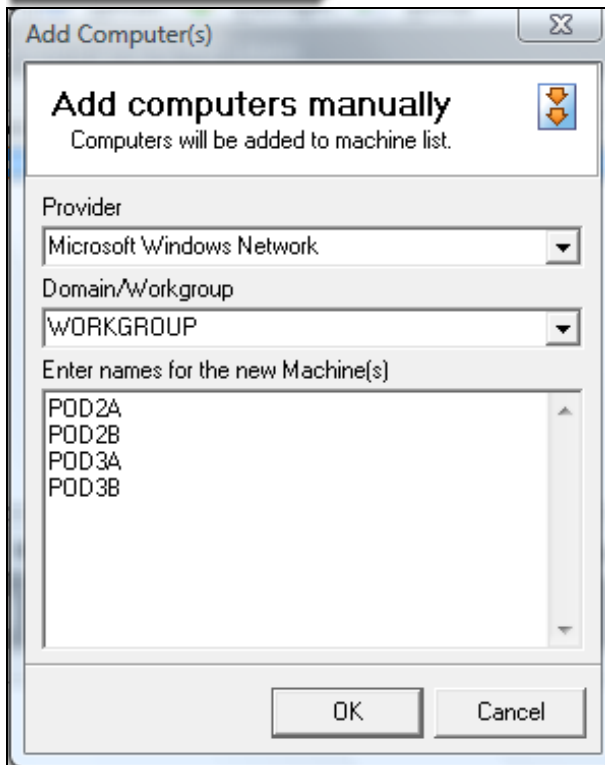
Add Computer(s)

Add computers manually
Computers will be added to machine list.

Provider
Microsoft Windows Network

Domain/Workgroup
WORKGROUP

Enter names for the new Machine(s)
POD2A
POD2B
POD3A
POD3B

OK
Cancel